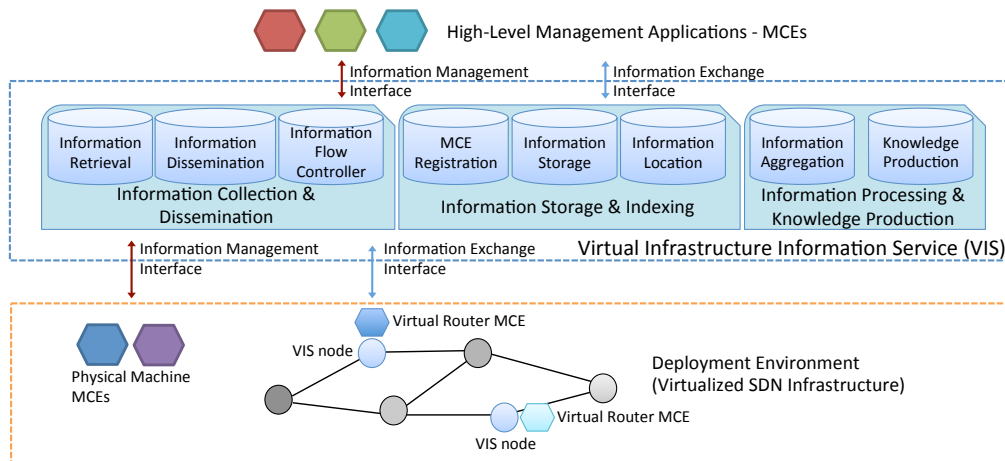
High-Level Management Applications - MCEs

Information Management Interface

Information Exchange Interface

Information Retrieval

Information Dissemination

Information Flow Controller

Information Collection & Dissemination

MCE Registration

Information Storage

Information Location

Information Storage & Indexing

Information Aggregation

Knowledge Production

Information Processing & Knowledge Production

Information Management Interface

Information Exchange Interface

Virtual Infrastructure Information Service (VIS)

Virtual Router MCE

VIS node

Physical Machine MCEs

Deployment Environment (Virtualized SDN Infrastructure)

Virtual Router MCE

VIS node